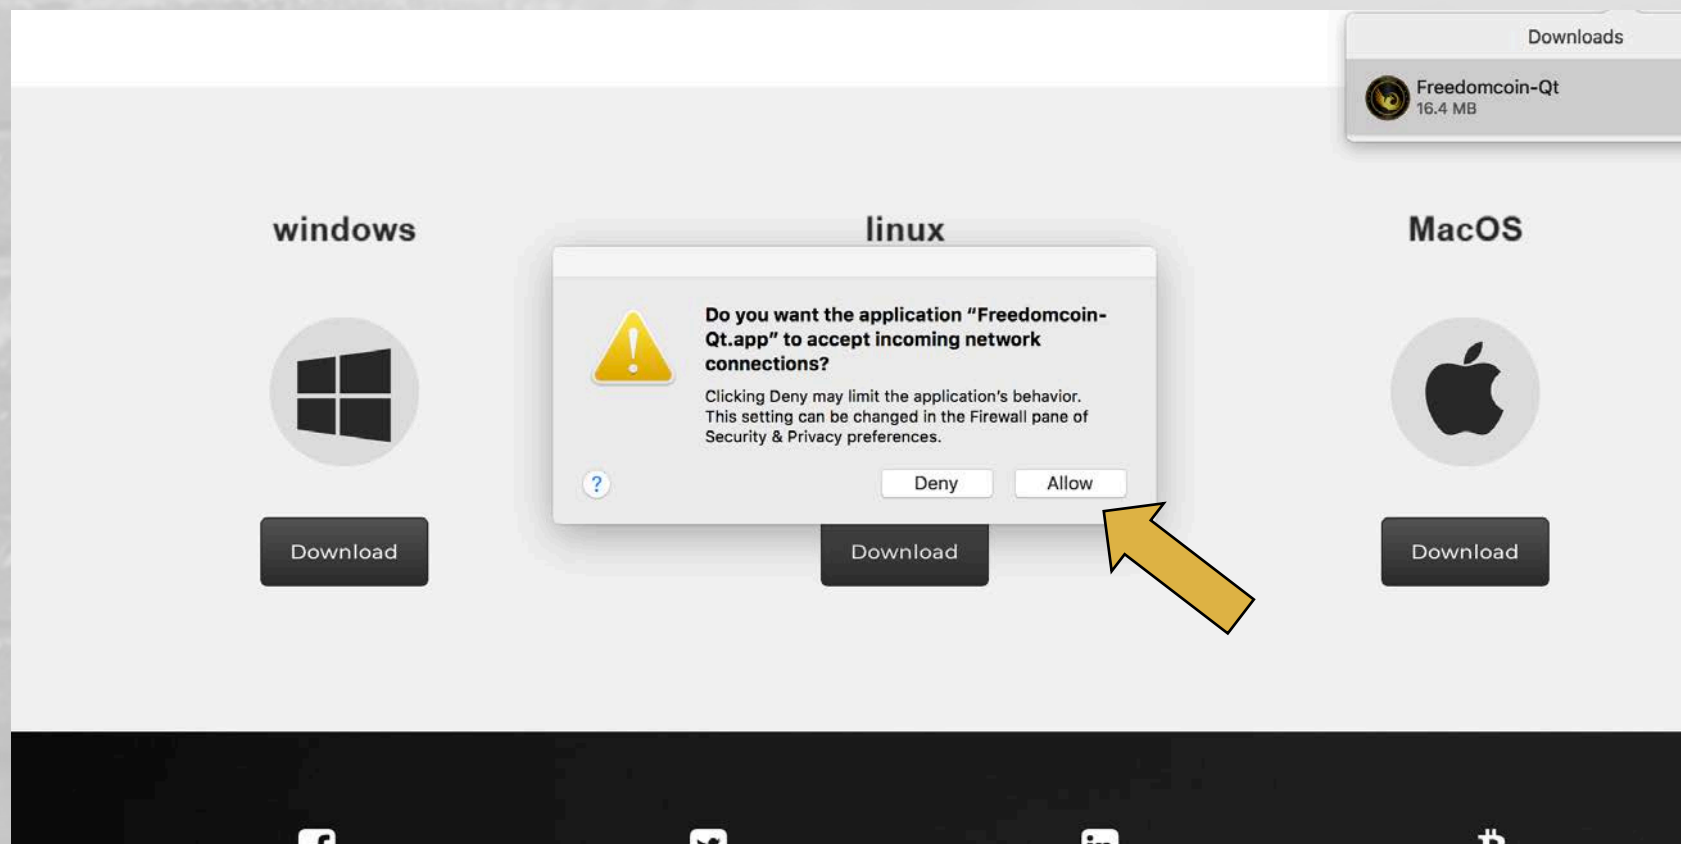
Downloads

Freedomcoin-Qt
16.4 MB

windows

linux

MacOS

Do you want the application "Freedomcoin-Qt.app" to accept incoming network connections?

Clicking Deny may limit the application's behavior. This setting can be changed in the Firewall pane of Security & Privacy preferences.

?

Deny

Allow

Download

Download

Download